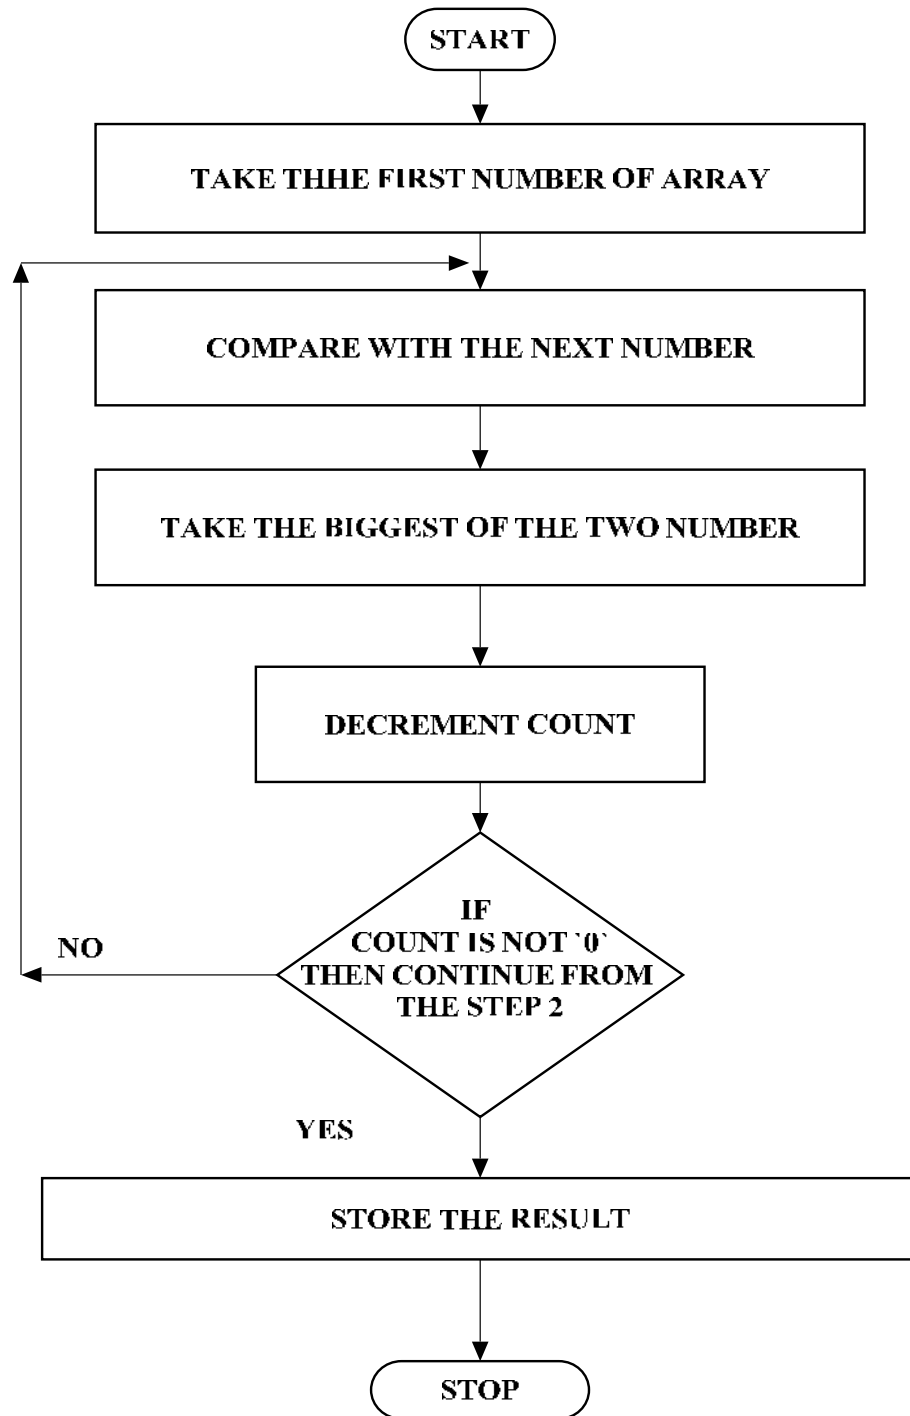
START

TAKE THHE FIRST NUMBER OF ARRAY

COMPARE WITH THE NEXT NUMBER

TAKE THE BIGGEST OF THE TWO NUMBER

DECREMENT COUNT

IF COUNT IS NOT `0` THEN CONTINUE FROM THE STEP 2

NO

YES

STORE THE RESULT

STOP